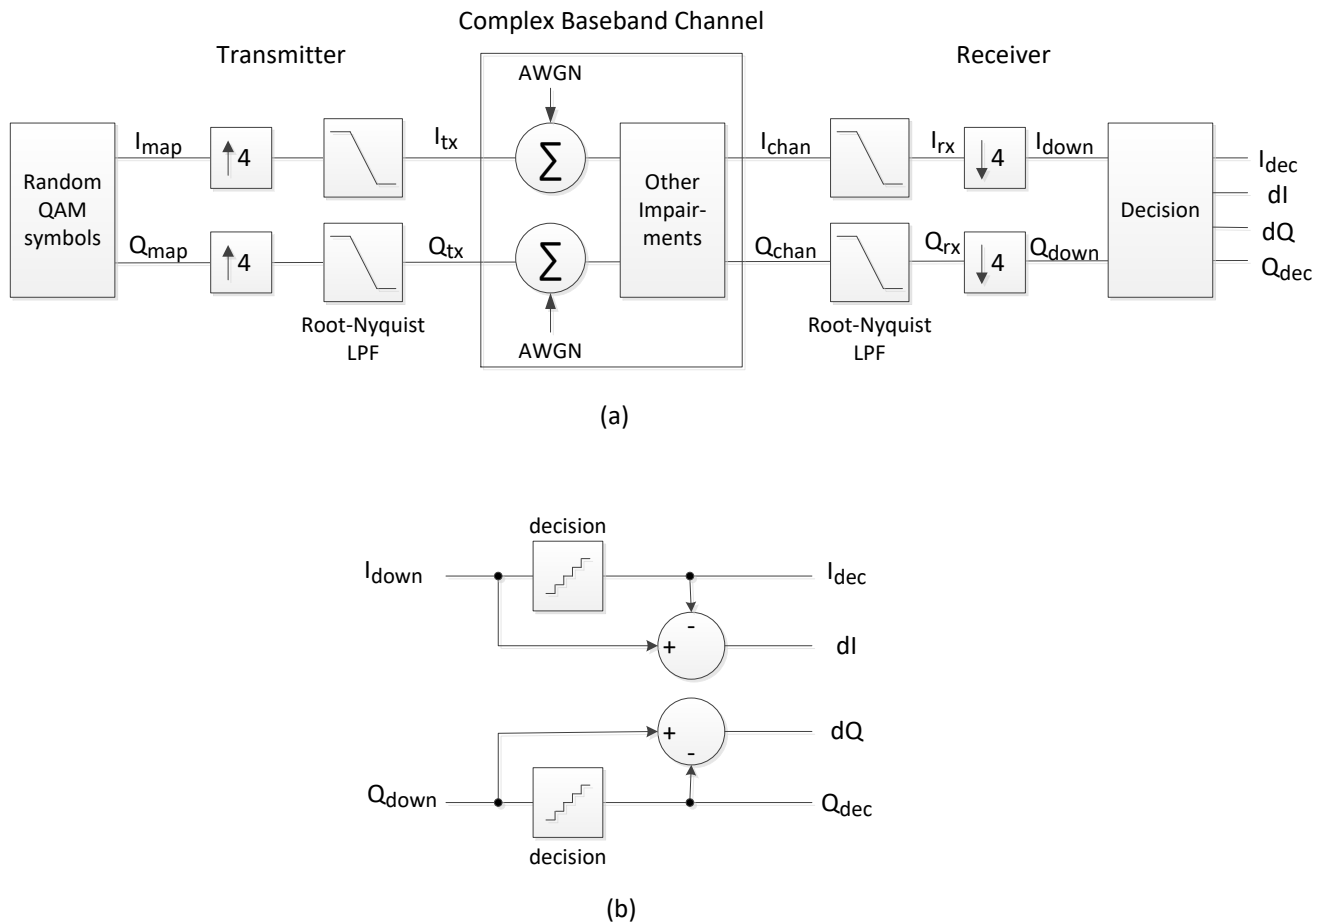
Complex Baseband Channel

Transmitter

Receiver

AWGN

Random QAM symbols

$I_{map}$

4

$I_{tx}$

$\sum$

Other Impairments

$I_{chan}$

$I_{rx}$

4

$I_{down}$

Decision

$I_{dec}$

dI

dQ

$Q_{dec}$

$Q_{map}$

4

$Q_{tx}$

$\sum$

$Q_{chan}$

$Q_{rx}$

4

$Q_{down}$

Root-Nyquist LPF

AWGN

Root-Nyquist LPF

(a)

decision

$I_{down}$

$I_{dec}$

-

+

dI

+

-

dQ

$Q_{down}$

$Q_{dec}$

decision

(b)